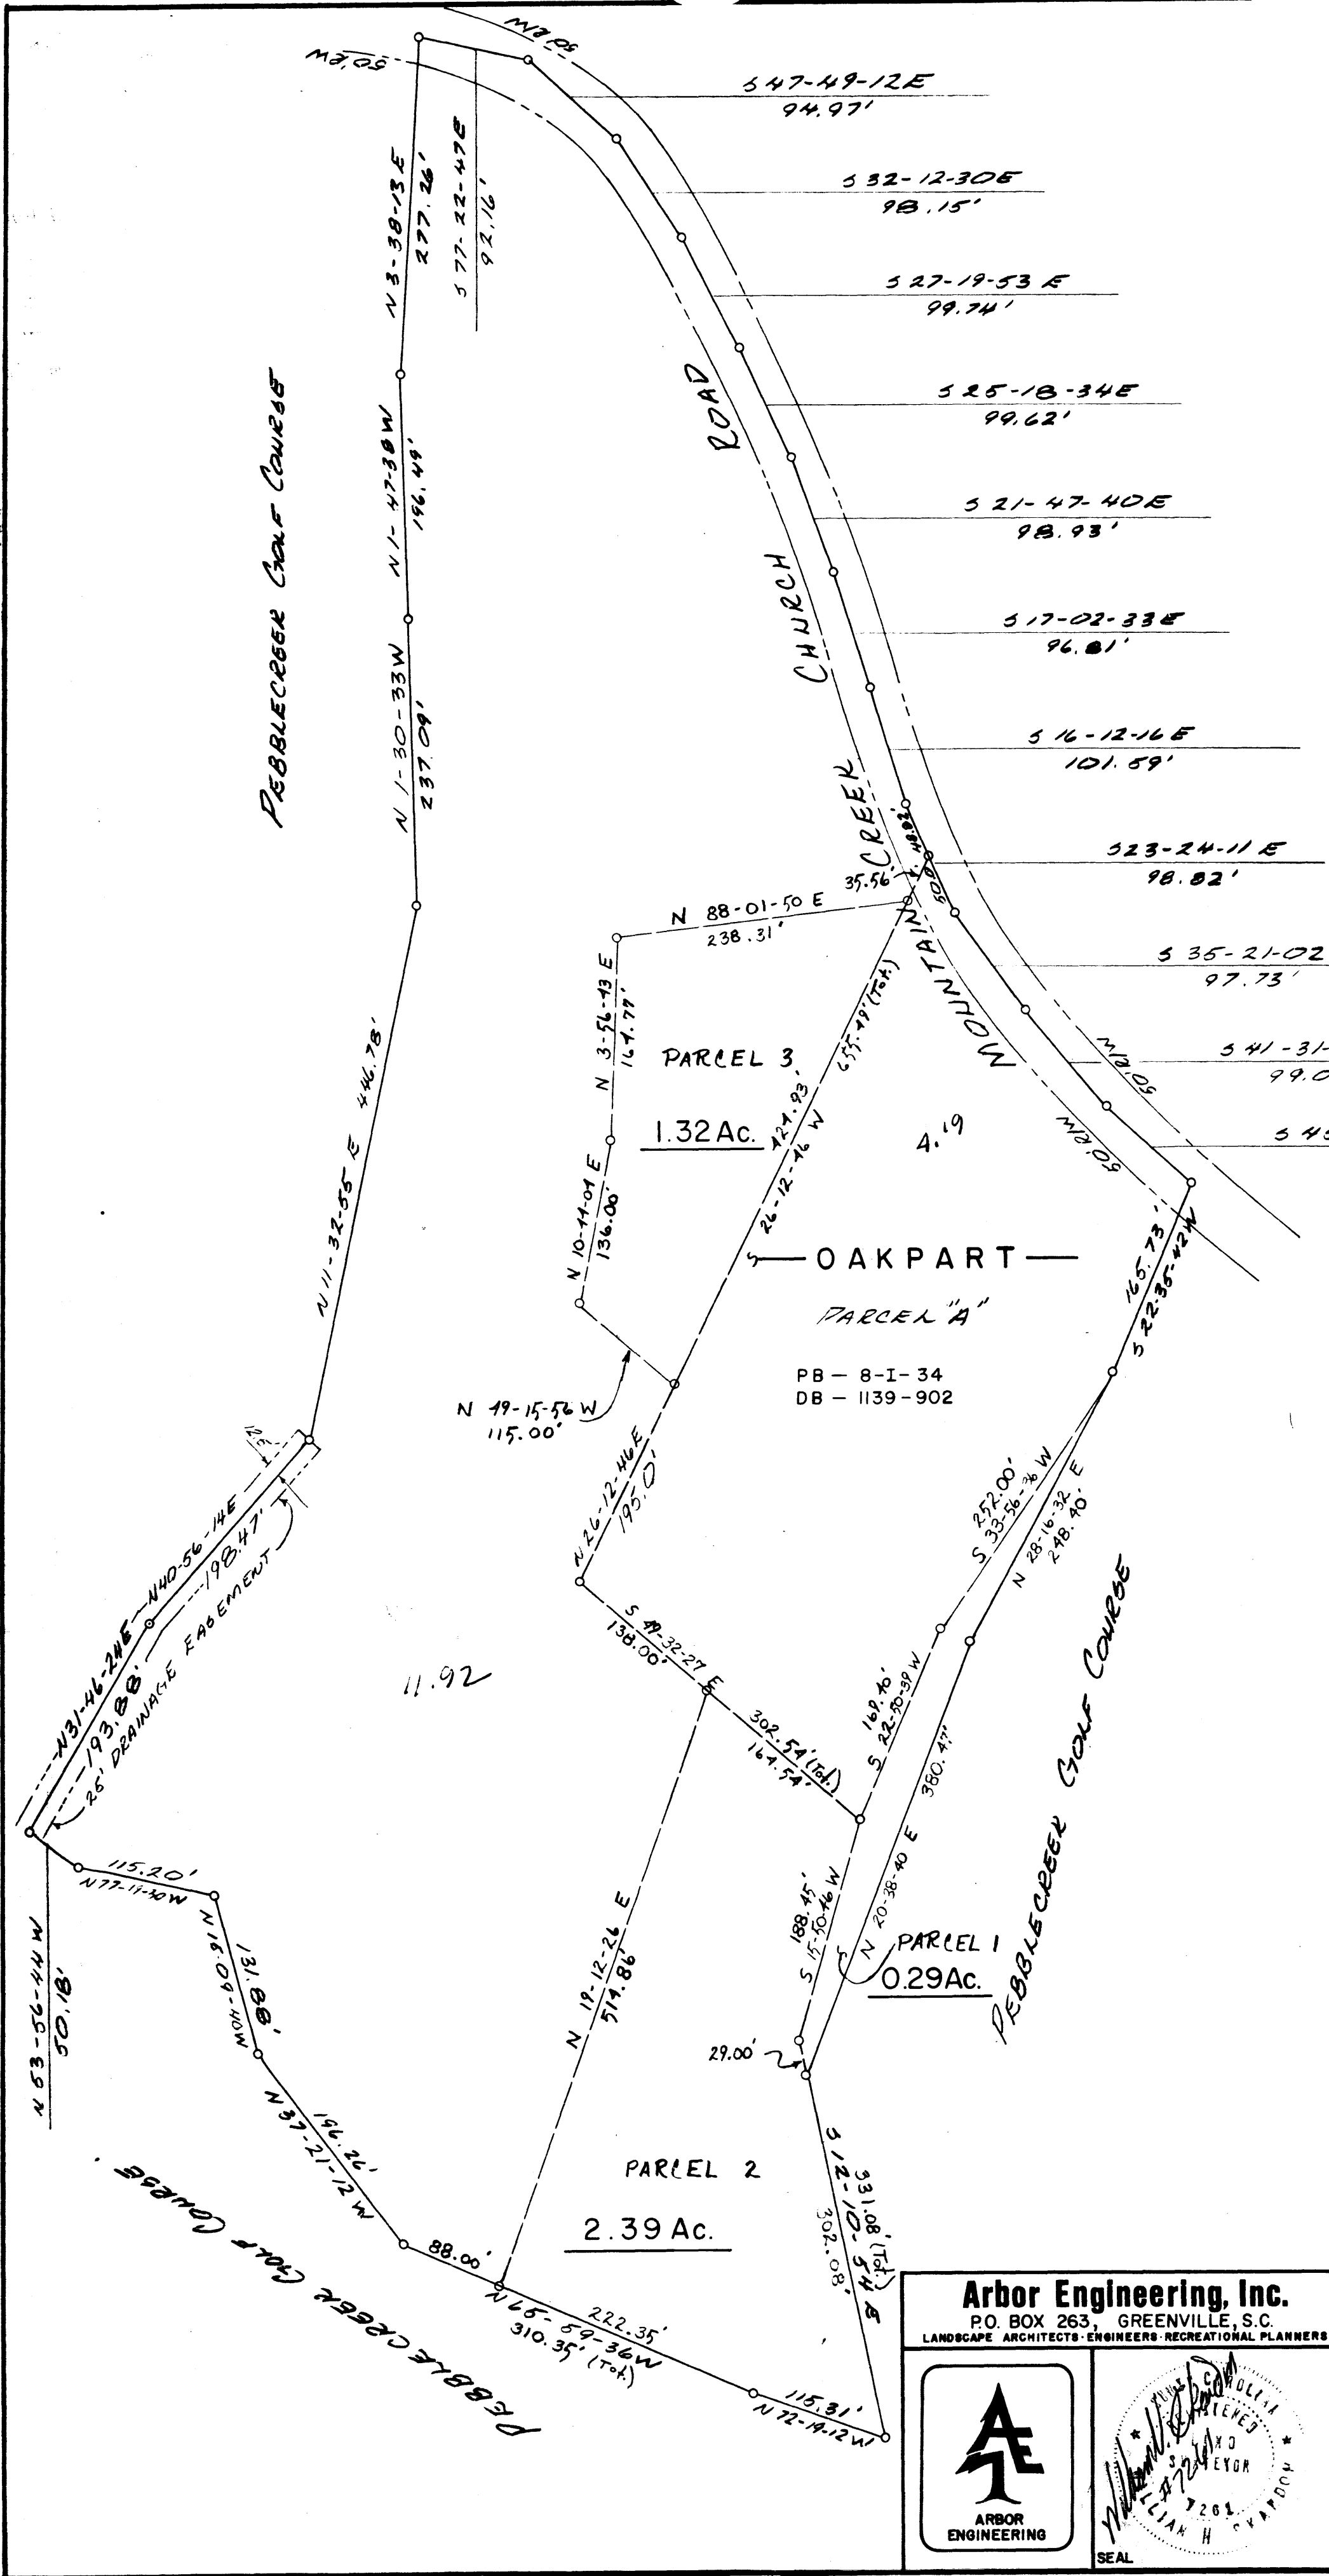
M.R.W. 50'

M.R.W. 50'

S 47-49-12 E
94.97'

S 32-12-30 E
98.15'

S 27-19-53 E
99.74'

S 25-18-34 E
99.62'

S 21-47-40 E
98.93'

S 17-02-33 E
96.81'

S 16-12-16 E
101.59'

S 23-24-11 E
98.82'

S 35-21-02
97.73'

S 41-31-
99.0

S 4

N 3-38-13 E
277.26'

S 77-22-47 E
92.16'

N 1-47-38 W
196.49'

N 1-30-33 W
237.09'

PEBBLECREEK GOLF COURSE

MOUNTAIN CREEK CHURCH ROAD

N 88-01-50 E
238.31'

35.56'

48.82'

50.0'

N 3-56-43 E
164.77'

PARCEL 3

1.32 Ac.

121.93'
26-12-46 W

655.49' (Tot.)

4.19

M.R.W. 50'

N 10-44-04 E
136.00'

OAKPART

PARCEL "A"

PB – 8-I-34
DB – 1139-902

165.73'
S 22-35-42 W

N 11-32-55 E 446.78'

N 49-15-56 W
115.00'

N 26-12-46 E
195.0'

252.00'
S 33-56-36 W

N 28-16-32 E
248.40'

N 31-46-24 E
193.88'

N 40-56-14 E
198.47'

25' DRAINAGE EASEMENT

11.92

S 49-32-27 E
138.00'

302.54' (Tot.)
164.54'

169.40'
S 22-50-39 W

N 20-38-40 E
380.47'

PEBBLECREEK GOLF COURSE

115.20'
N 77-11-40 W

N 63-56-44 W
50.18'

N 16-09-40 W
181.88'

N 19-12-26 E
514.86'

188.45'
S 15-50-46 W

PARCEL 1
0.29 Ac.

29.00'

N 37-21-12 W
196.22'

PARCEL 2

2.39 Ac.

S 12-10-54 E
331.08' (Tot.)
302.08'

88.00'

N 65-59-36 W
222.35'
310.35' (Tot.)

115.31'
N 72-14-12 W

PEBBLECREEK GOLF COURSE

Arbor Engineering, Inc.
P.O. BOX 263, GREENVILLE, S.C.
LANDSCAPE ARCHITECTS·ENGINEERS·RECREATIONAL PLANNERS

ARBOR ENGINEERING

SOUTH CAROLINA REGISTERED LAND SURVEYOR 7261 WILLIAM H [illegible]

SEAL